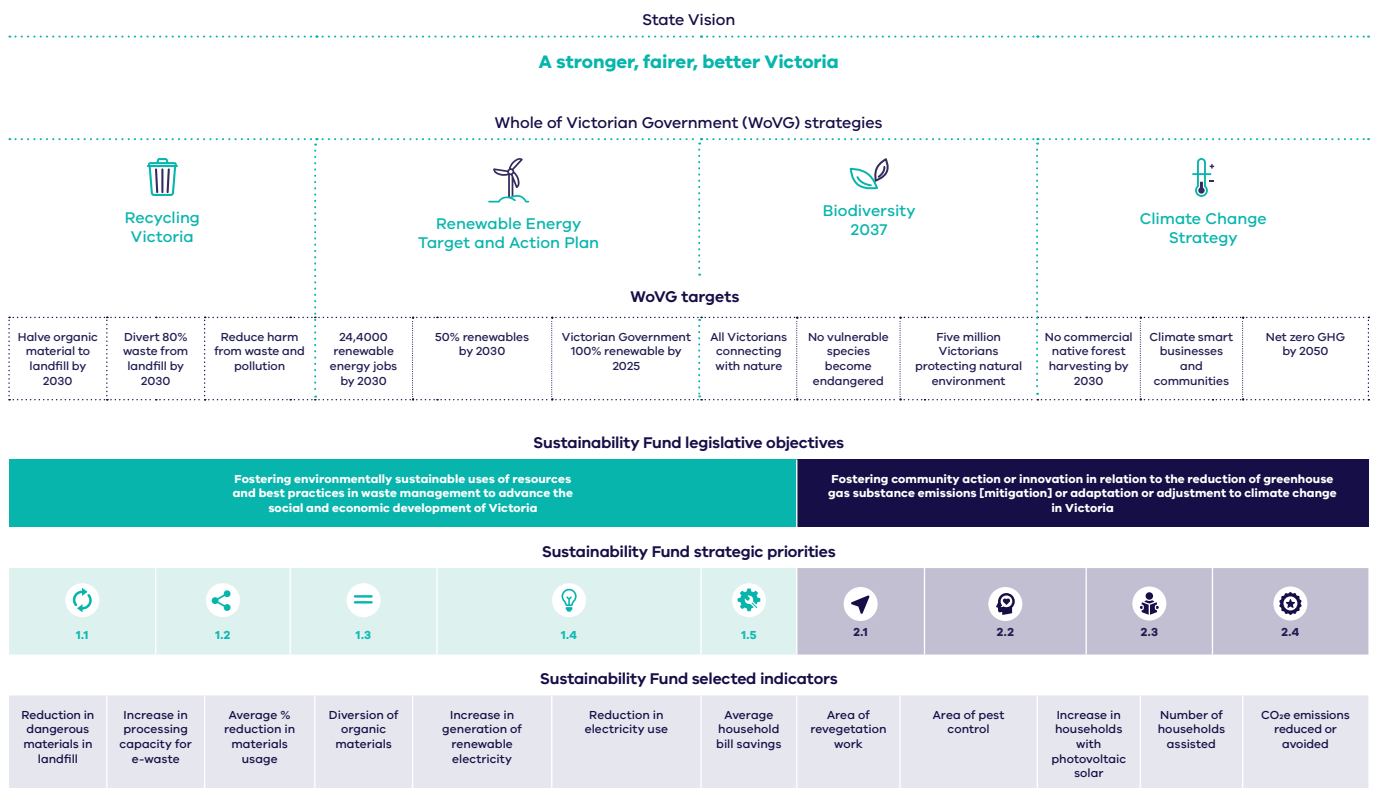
State Vision

A stronger, fairer, better Victoria

Whole of Victorian Government (WoVG) strategies

Recycling Victoria

Renewable Energy Target and Action Plan

Biodiversity 2037

Climate Change Strategy

WoVG targets

| Halve organic material to landfill by 2030 | Divert 80% waste from landfill by 2030 | Reduce harm from waste and pollution | 24,4000 renewable energy jobs by 2030 | 50% renewables by 2030 | Victorian Government 100% renewable by 2025 | All Victorians connecting with nature | No vulnerable species become endangered | Five million Victorians protecting natural environment | No commercial native forest harvesting by 2030 | Climate smart businesses and communities | Net zero GHG by 2050 |
|---|---|---|---|---|---|---|---|---|---|---|---|

Sustainability Fund legislative objectives

Fostering environmentally sustainable uses of resources and best practices in waste management to advance the social and economic development of Victoria

Fostering community action or innovation in relation to the reduction of greenhouse gas substance emissions [mitigation] or adaptation or adjustment to climate change in Victoria

Sustainability Fund strategic priorities

1.1 1.2 1.3 1.4 1.5 2.1 2.2 2.3 2.4

Sustainability Fund selected indicators

| Reduction in dangerous materials in landfill | Increase in processing capacity for e-waste | Average % reduction in materials usage | Diversion of organic materials | Increase in generation of renewable electricity | Reduction in electricity use | Average household bill savings | Area of revegetation work | Area of pest control | Increase in households with photovoltaic solar | Number of households assisted | $CO_2e$ emissions reduced or avoided |
|---|---|---|---|---|---|---|---|---|---|---|---|